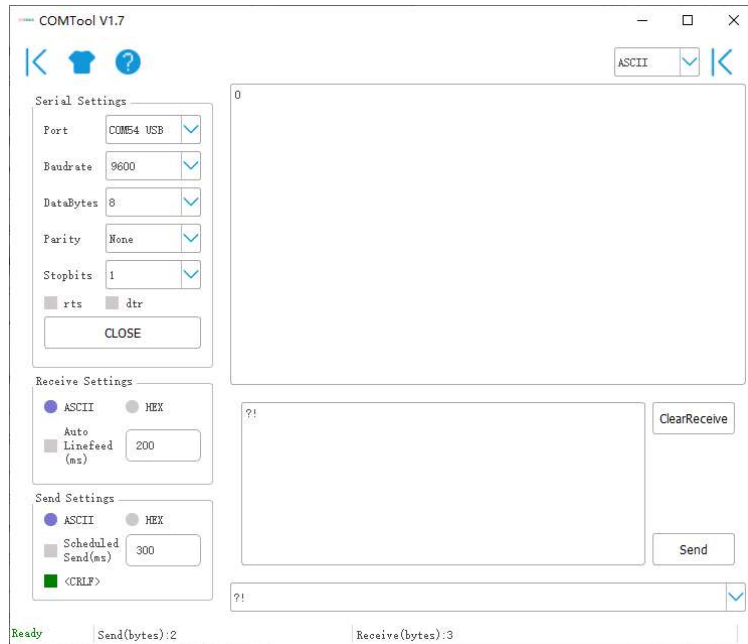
COMTool V1.7

ASCII

Serial Settings
Port COM54 USB
Baudrate 9600
DataBytes 8
Parity None
Stopbits 1
rts dtr
CLOSE

0

Receive Settings
ASCII HEX
Auto Linefeed (ms) 200

?!

ClearReceive

Send Settings
ASCII HEX
Scheduled Send(ms) 300
<CRLF>

Send

?!

Ready Send(bytes):2 Receive(bytes):3